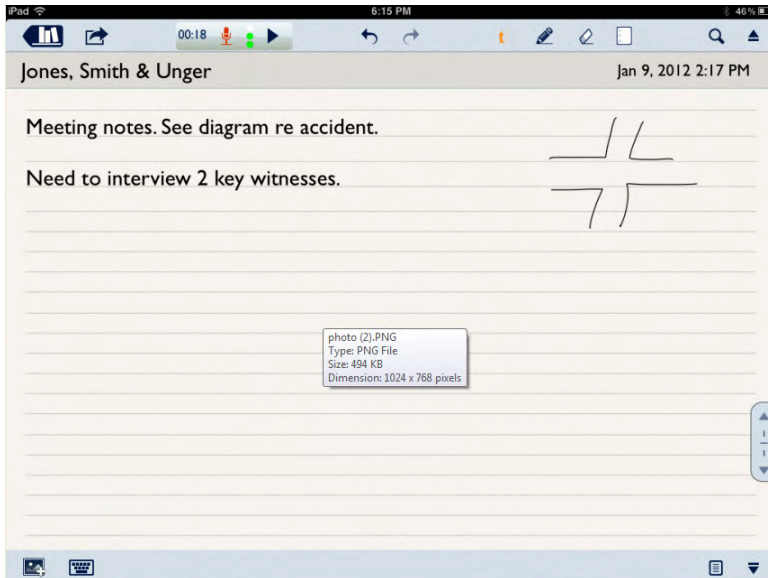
iPad
6:15 PM
46%

00:18

t

Jones, Smith & Unger
Jan 9, 2012 2:17 PM

Meeting notes. See diagram re accident.

Need to interview 2 key witnesses.

photo (2).PNG
Type: PNG File
Size: 494 KB
Dimension: 1024 x 768 pixels